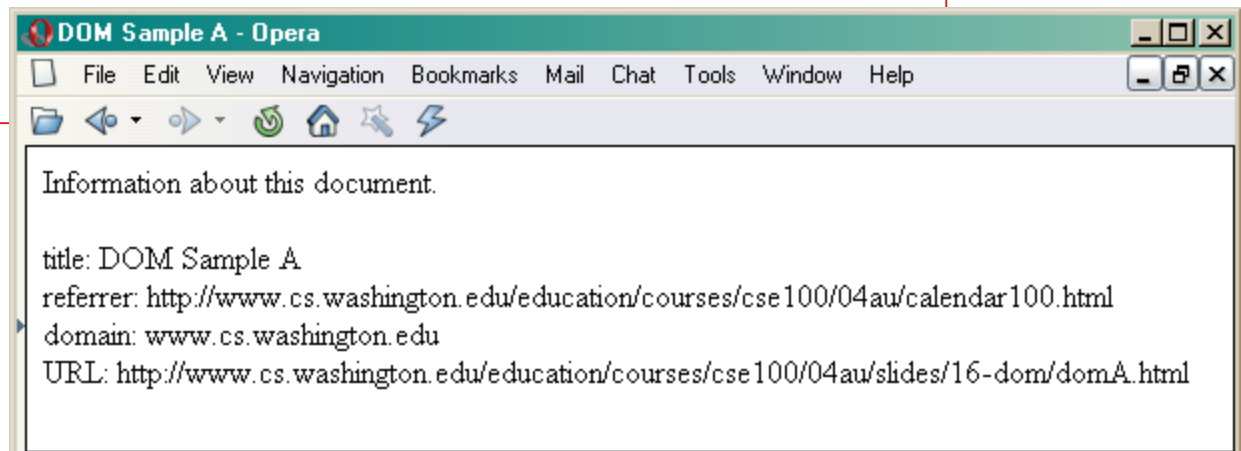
DOM Sample A - Opera

File Edit View Navigation Bookmarks Mail Chat Tools Window Help

Information about this document.

title: DOM Sample A
referrer: http://www.cs.washington.edu/education/courses/cse100/04au/calendar100.html
domain: www.cs.washington.edu
URL: http://www.cs.washington.edu/education/courses/cse100/04au/slides/16-dom/domA.html